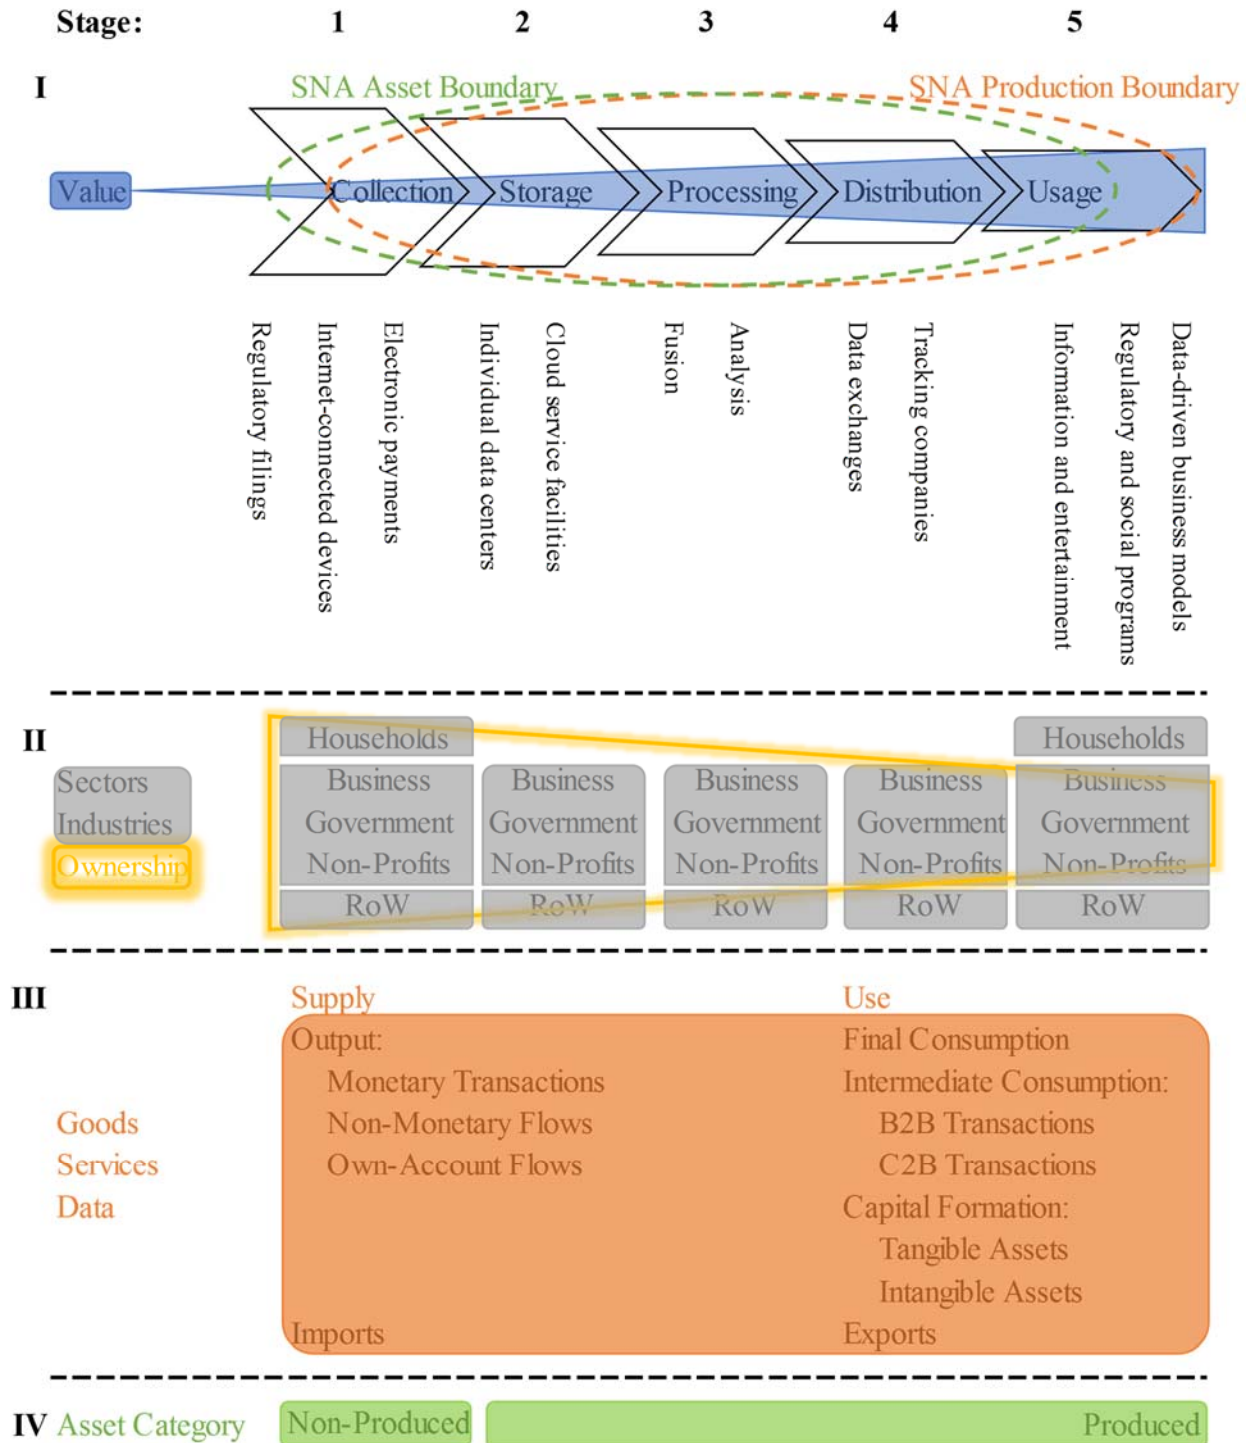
Stage: 1 2 3 4 5

I

SNA Asset Boundary

SNA Production Boundary

Value

Collection

Storage

Processing

Distribution

Usage

Regulatory filings

Internet-connected devices

Electronic payments

Individual data centers

Cloud service facilities

Fusion

Analysis

Data exchanges

Tracking companies

Information and entertainment

Regulatory and social programs

Data-driven business models

II

Sectors
Industries
Ownership

| Households | | | | Households |
|---|---|---|---|---|
| Business Government Non-Profits | Business Government Non-Profits | Business Government Non-Profits | Business Government Non-Profits | Business Government Non-Profits |
| RoW | RoW | RoW | RoW | RoW |

III

Goods
Services
Data

Supply

Output:
Monetary Transactions
Non-Monetary Flows
Own-Account Flows

Imports

Use

Final Consumption
Intermediate Consumption:
B2B Transactions
C2B Transactions
Capital Formation:
Tangible Assets
Intangible Assets
Exports

IV Asset Category

Non-Produced

Produced